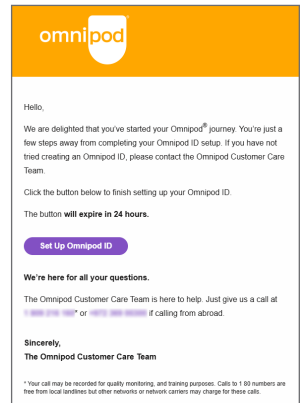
omnipod

Hello,

We are delighted that you've started your Omnipod® journey. You're just a few steps away from completing your Omnipod ID setup. If you have not tried creating an Omnipod ID, please contact the Omnipod Customer Care Team.

Click the button below to finish setting up your Omnipod ID.

The button **will expire in 24 hours.**

Set Up Omnipod ID

**We're here for all your questions.**

The Omnipod Customer Care Team is here to help. Just give us a call at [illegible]* or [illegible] if calling from abroad.

**Sincerely,**
**The Omnipod Customer Care Team**

* Your call may be recorded for quality monitoring, and training purposes. Calls to 1 80 numbers are free from local landlines but other networks or network carriers may charge for these calls.